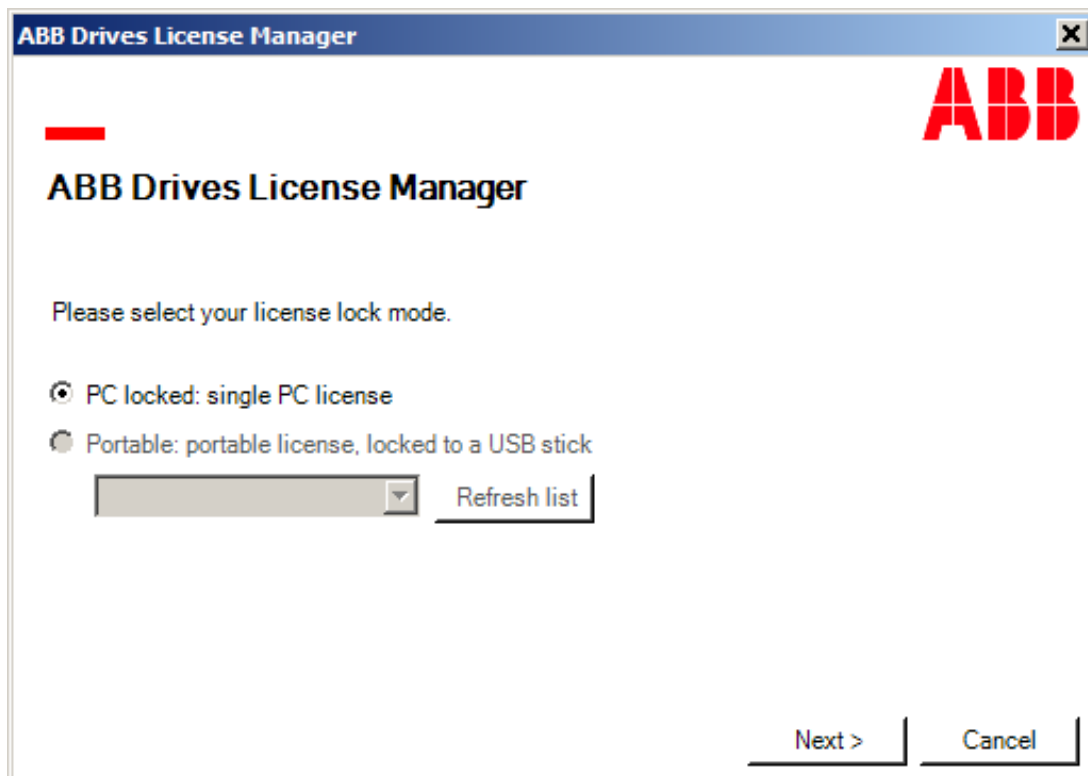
ABB Drives License Manager

ABB

ABB Drives License Manager

Please select your license lock mode.

PC locked: single PC license

Portable: portable license, locked to a USB stick

Refresh list

Next >

Cancel